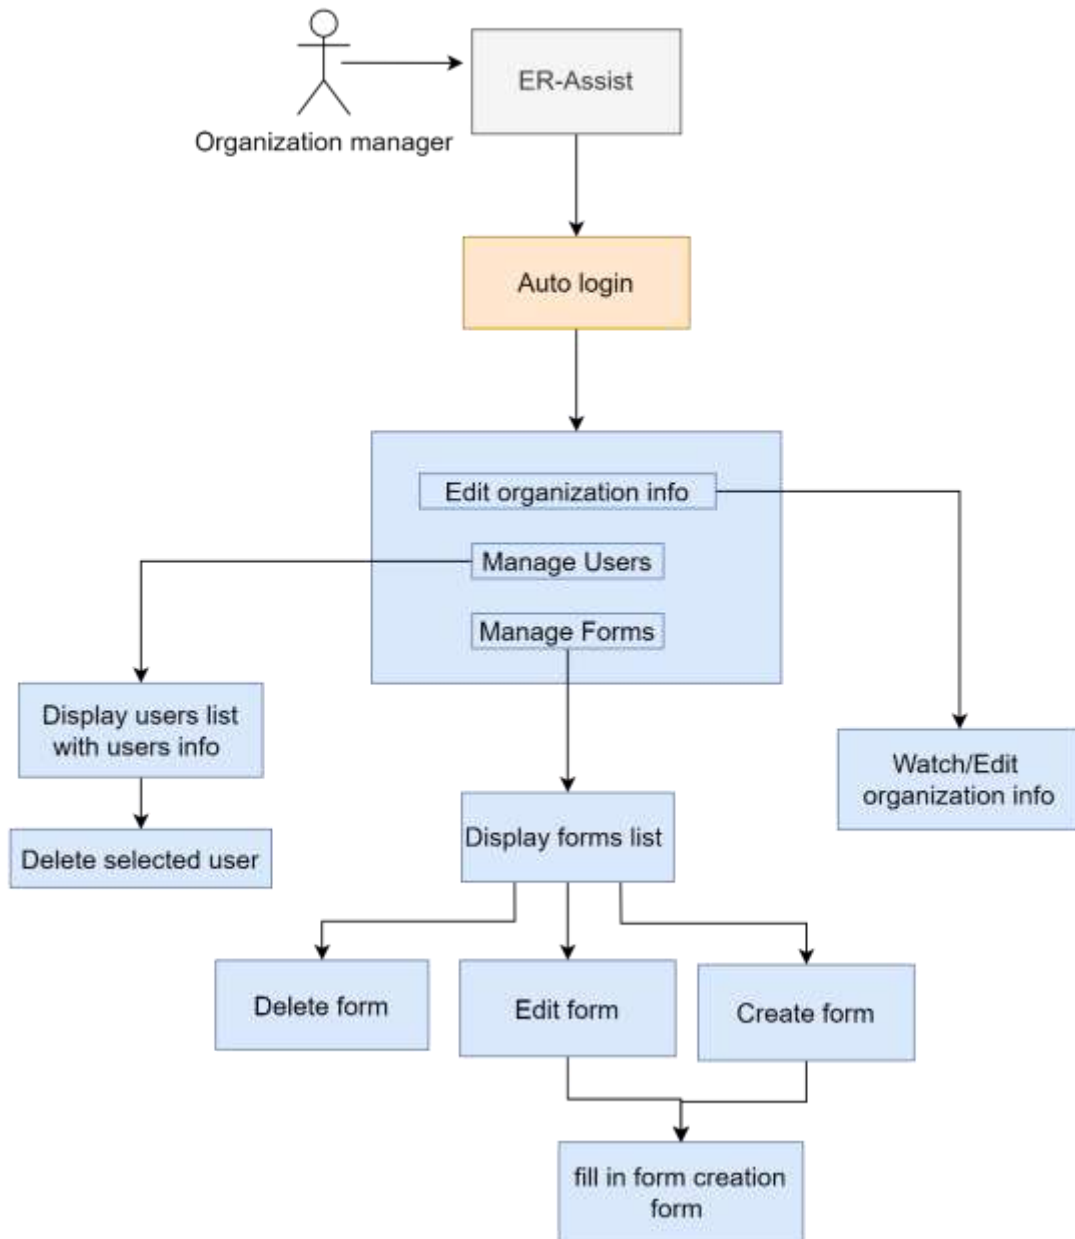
Organization manager

ER-Assist

Auto login

Edit organization info

Manage Users

Manage Forms

Display users list with users info

Delete selected user

Watch/Edit organization info

Display forms list

Delete form

Edit form

Create form

fill in form creation form